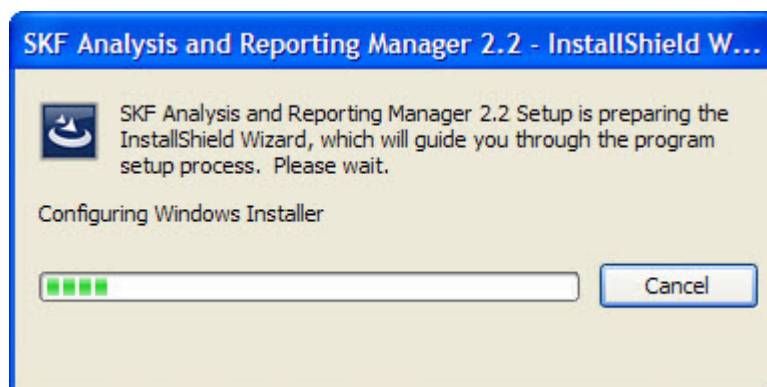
SKF Analysis and Reporting Manager 2.2 - InstallShield W...

SKF Analysis and Reporting Manager 2.2 Setup is preparing the InstallShield Wizard, which will guide you through the program setup process. Please wait.

Configuring Windows Installer

Cancel